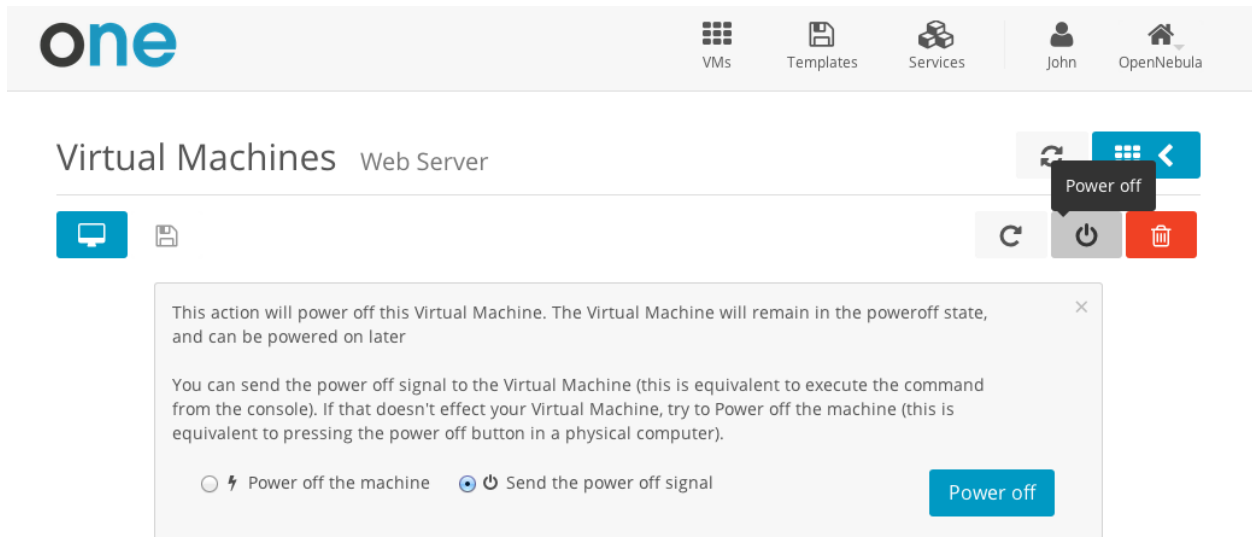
one

VMs Templates Services John OpenNebula

Virtual Machines Web Server

Power off

×

This action will power off this Virtual Machine. The Virtual Machine will remain in the poweroff state, and can be powered on later

You can send the power off signal to the Virtual Machine (this is equivalent to execute the command from the console). If that doesn't effect your Virtual Machine, try to Power off the machine (this is equivalent to pressing the power off button in a physical computer).

Power off the machine Send the power off signal

Power off